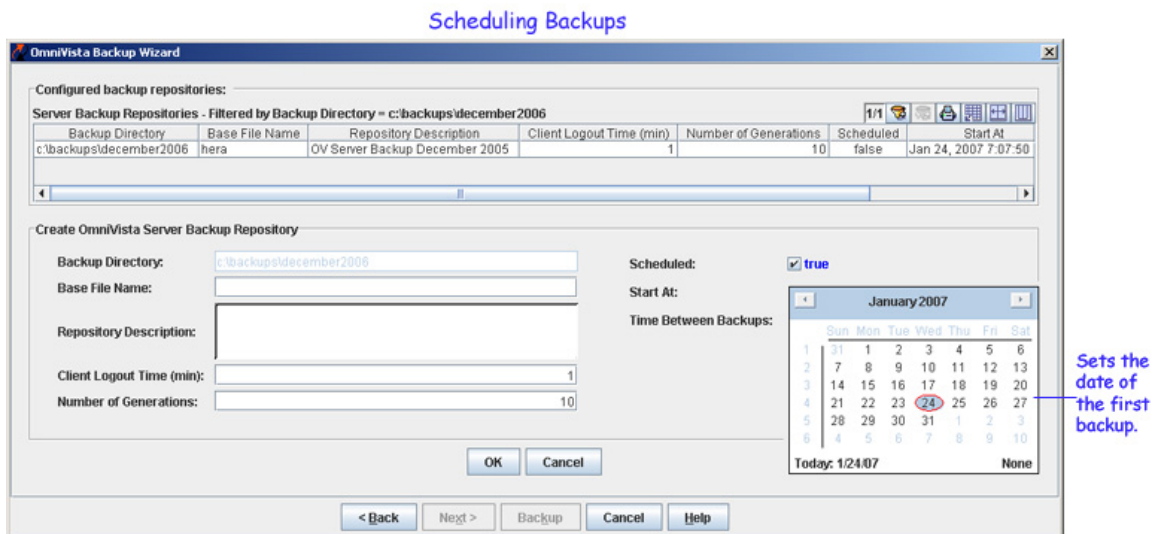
Scheduling Backups

OmniVista Backup Wizard

Configured backup repositories:

Server Backup Repositories - Filtered by Backup Directory = c:\backups\december2006

1/1

| Backup Directory | Base File Name | Repository Description | Client Logout Time (min) | Number of Generations | Scheduled | Start At |
|---|---|---|---|---|---|---|
| c:\backups\december2006 | hera | OV Server Backup December 2005 | 1 | 10 | false | Jan 24, 2007 7:07:50 |

Create OmniVista Server Backup Repository

Backup Directory: c:\backups\december2006

Base File Name:

Repository Description:

Client Logout Time (min): 1

Number of Generations: 10

Scheduled: true

Start At:

Time Between Backups:

January 2007

| | Sun | Mon | Tue | Wed | Thu | Fri | Sat |
|---|---|---|---|---|---|---|---|
| 1 | 31 | 1 | 2 | 3 | 4 | 5 | 6 |
| 2 | 7 | 8 | 9 | 10 | 11 | 12 | 13 |
| 3 | 14 | 15 | 16 | 17 | 18 | 19 | 20 |
| 4 | 21 | 22 | 23 | 24 | 25 | 26 | 27 |
| 5 | 28 | 29 | 30 | 31 | 1 | 2 | 3 |
| 6 | 4 | 5 | 6 | 7 | 8 | 9 | 10 |

Today: 1/24/07 None

Sets the date of the first backup.

OK Cancel

< Back Next > Backup Cancel Help